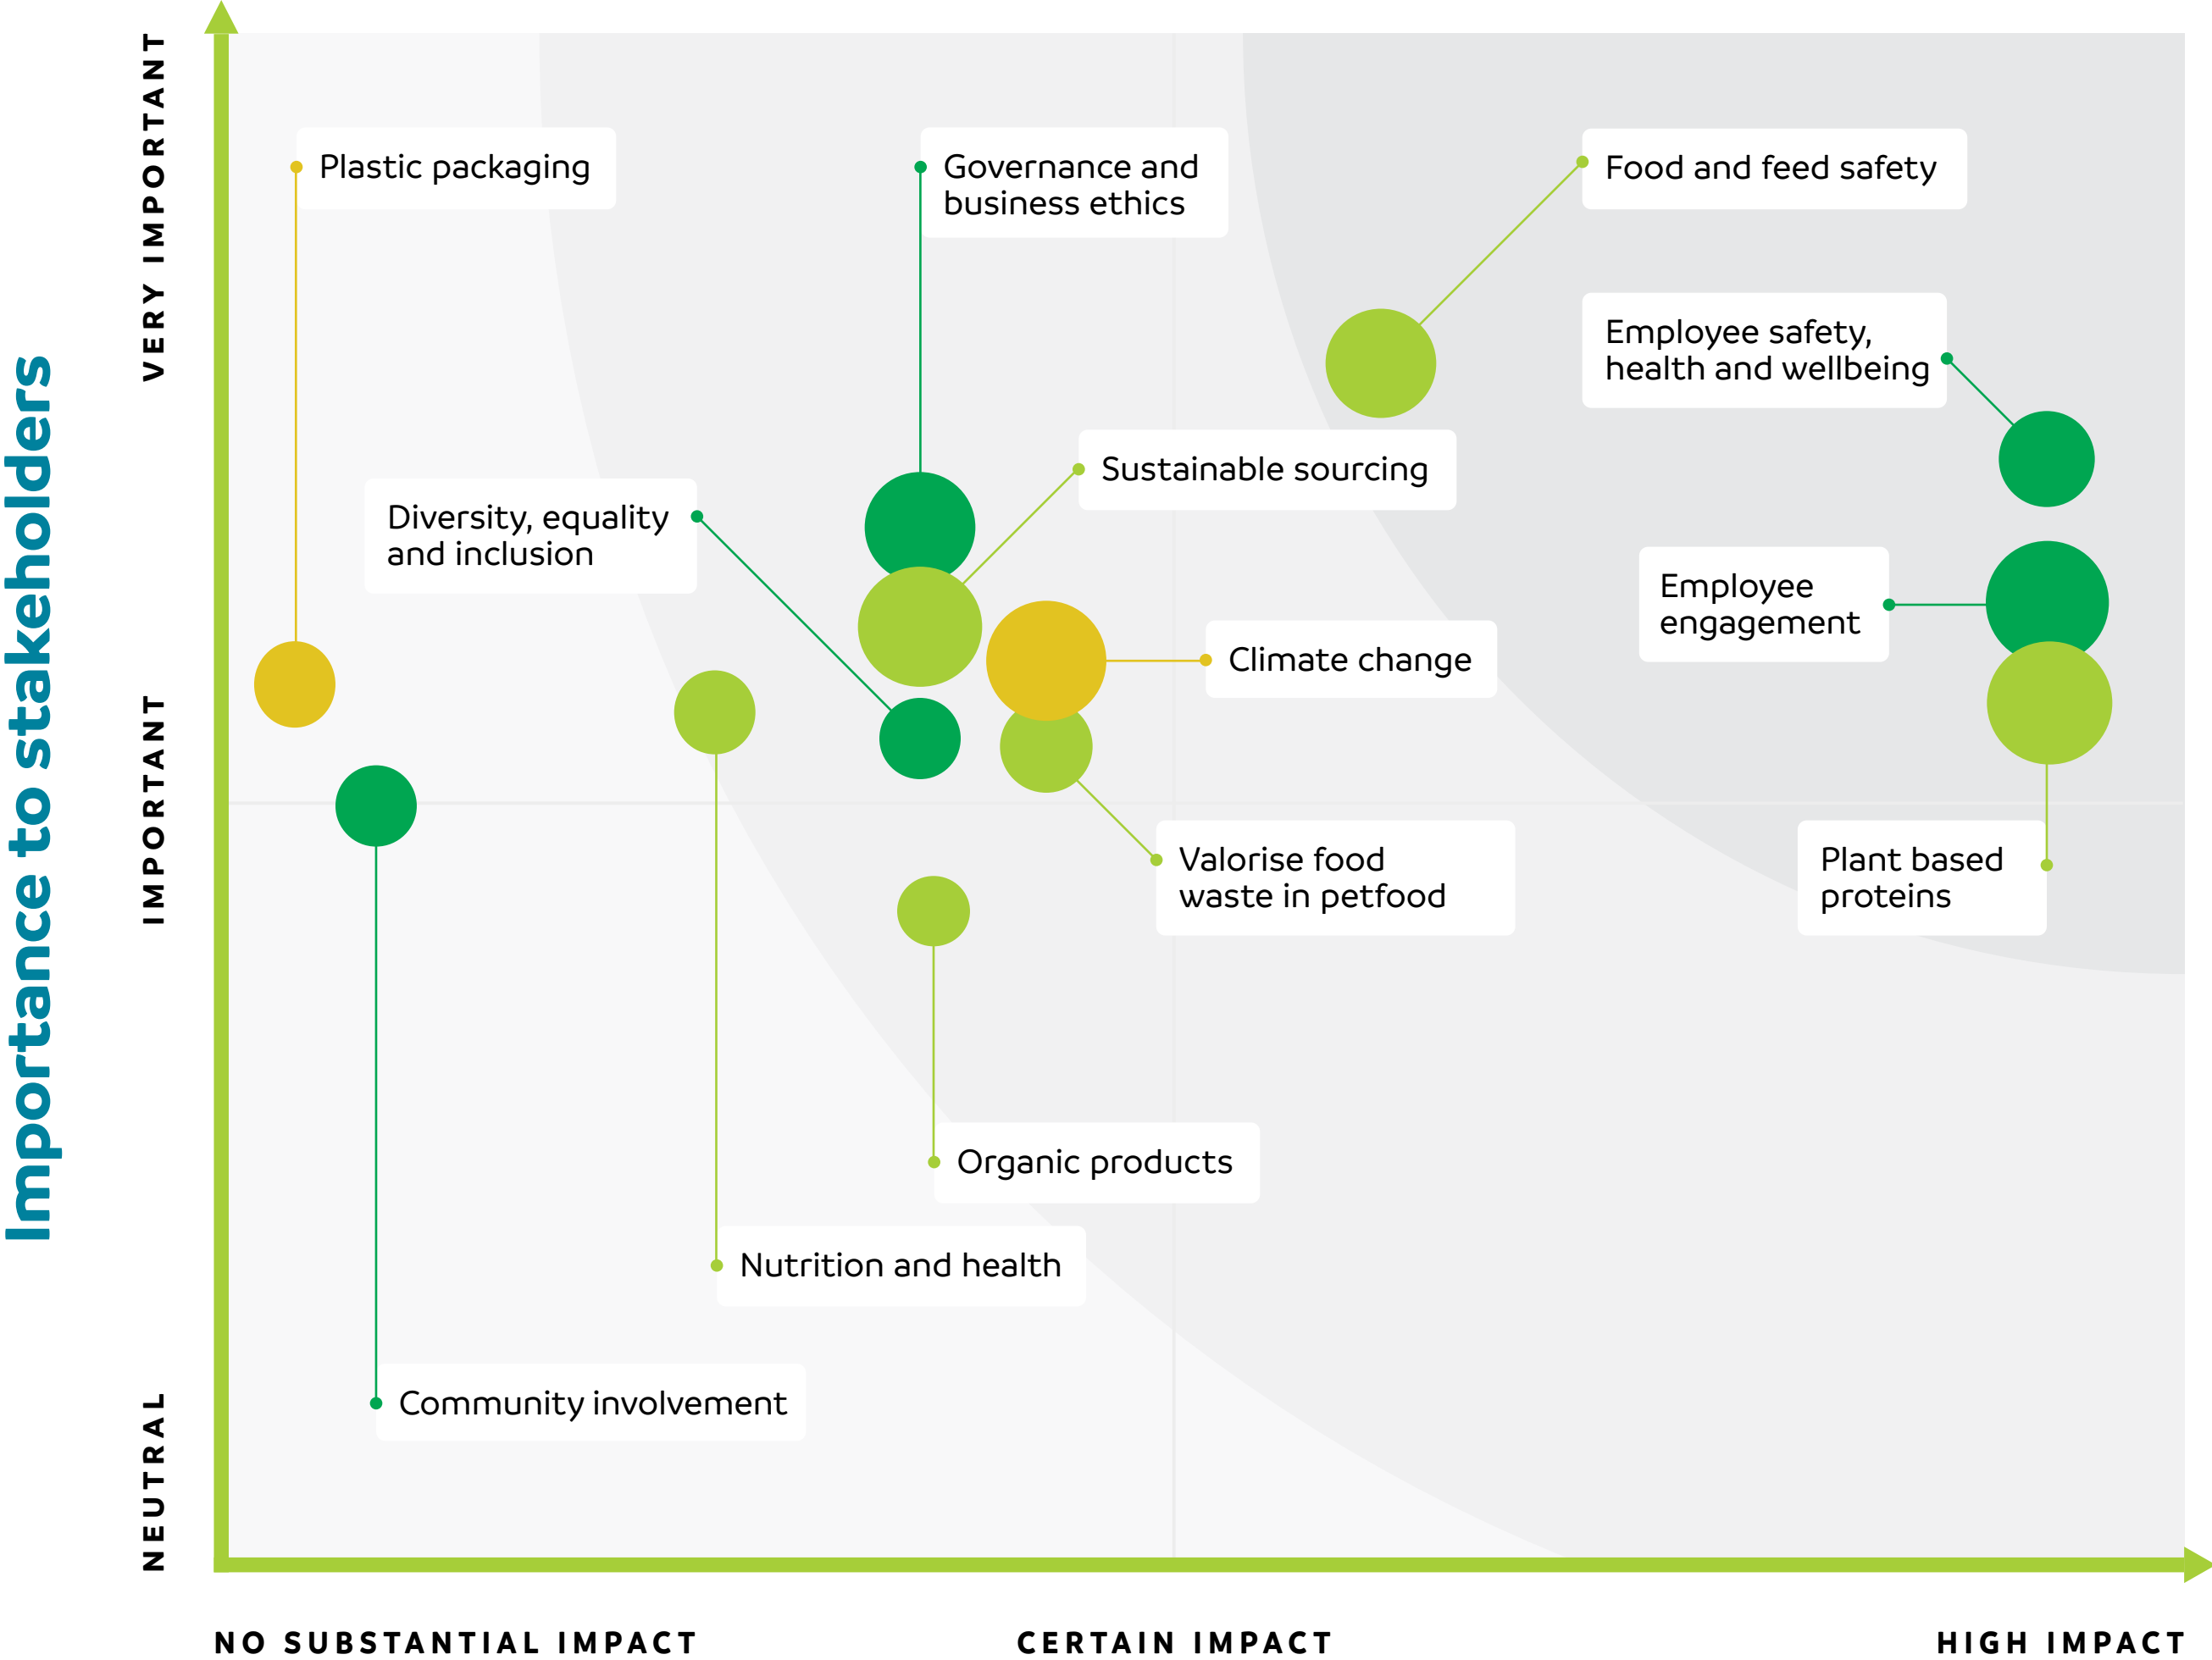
Importance to stakeholders

VERY IMPORTANT

IMPORTANT

NEUTRAL

Plastic packaging

Governance and business ethics

Food and feed safety

Employee safety, health and wellbeing

Sustainable sourcing

Diversity, equality and inclusion

Employee engagement

Climate change

Valorise food waste in petfood

Plant based proteins

Organic products

Nutrition and health

Community involvement

NO SUBSTANTIAL IMPACT

CERTAIN IMPACT

HIGH IMPACT